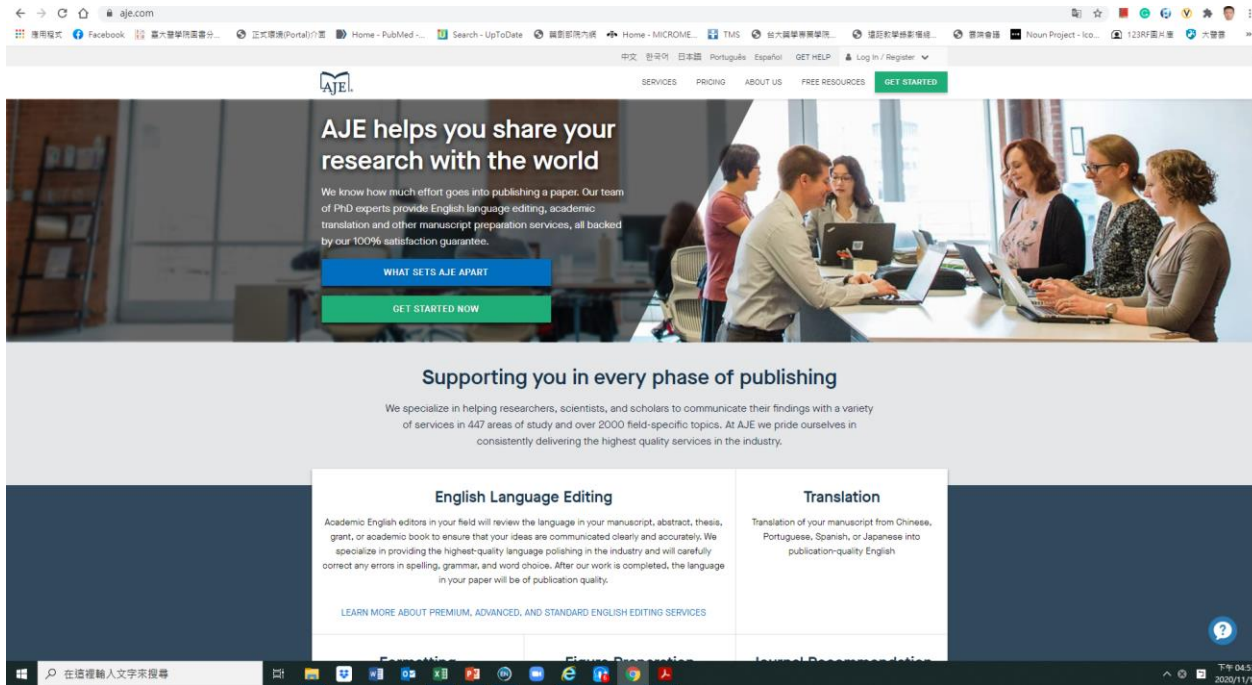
aje.com

應用程式 Facebook 臺大醫學院圖書分... 正式環境(Portal)介面 Home - PubMed -... Search - UpToDate 醫影部院內網 Home - MICROME... TMS 台大醫學教育學院... 遠距教學錄影模組... 醫跡會議 Noun Project - Ico... 123RF圖片庫 大醫書

中文 한국어 日本語 Português Español GET HELP Log In / Register

AJE

SERVICES PRICING ABOUT US FREE RESOURCES GET STARTED

AJE helps you share your research with the world

We know how much effort goes into publishing a paper. Our team of PhD experts provide English language editing, academic translation and other manuscript preparation services, all backed by our 100% satisfaction guarantee.

WHAT SETS AJE APART

GET STARTED NOW

Supporting you in every phase of publishing

We specialize in helping researchers, scientists, and scholars to communicate their findings with a variety of services in 447 areas of study and over 2000 field-specific topics. At AJE we pride ourselves in consistently delivering the highest quality services in the industry.

English Language Editing

Academic English editors in your field will review the language in your manuscript, abstract, thesis, grant, or academic book to ensure that your ideas are communicated clearly and accurately. We specialize in providing the highest-quality language polishing in the industry and will carefully correct any errors in spelling, grammar, and word choice. After our work is completed, the language in your paper will be of publication quality.

LEARN MORE ABOUT PREMIUM, ADVANCED, AND STANDARD ENGLISH EDITING SERVICES

Translation

Translation of your manuscript from Chinese, Portuguese, Spanish, or Japanese into publication-quality English

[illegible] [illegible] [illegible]

在這裡輸入文字來搜尋

下午 04:5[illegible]
2020/11/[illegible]